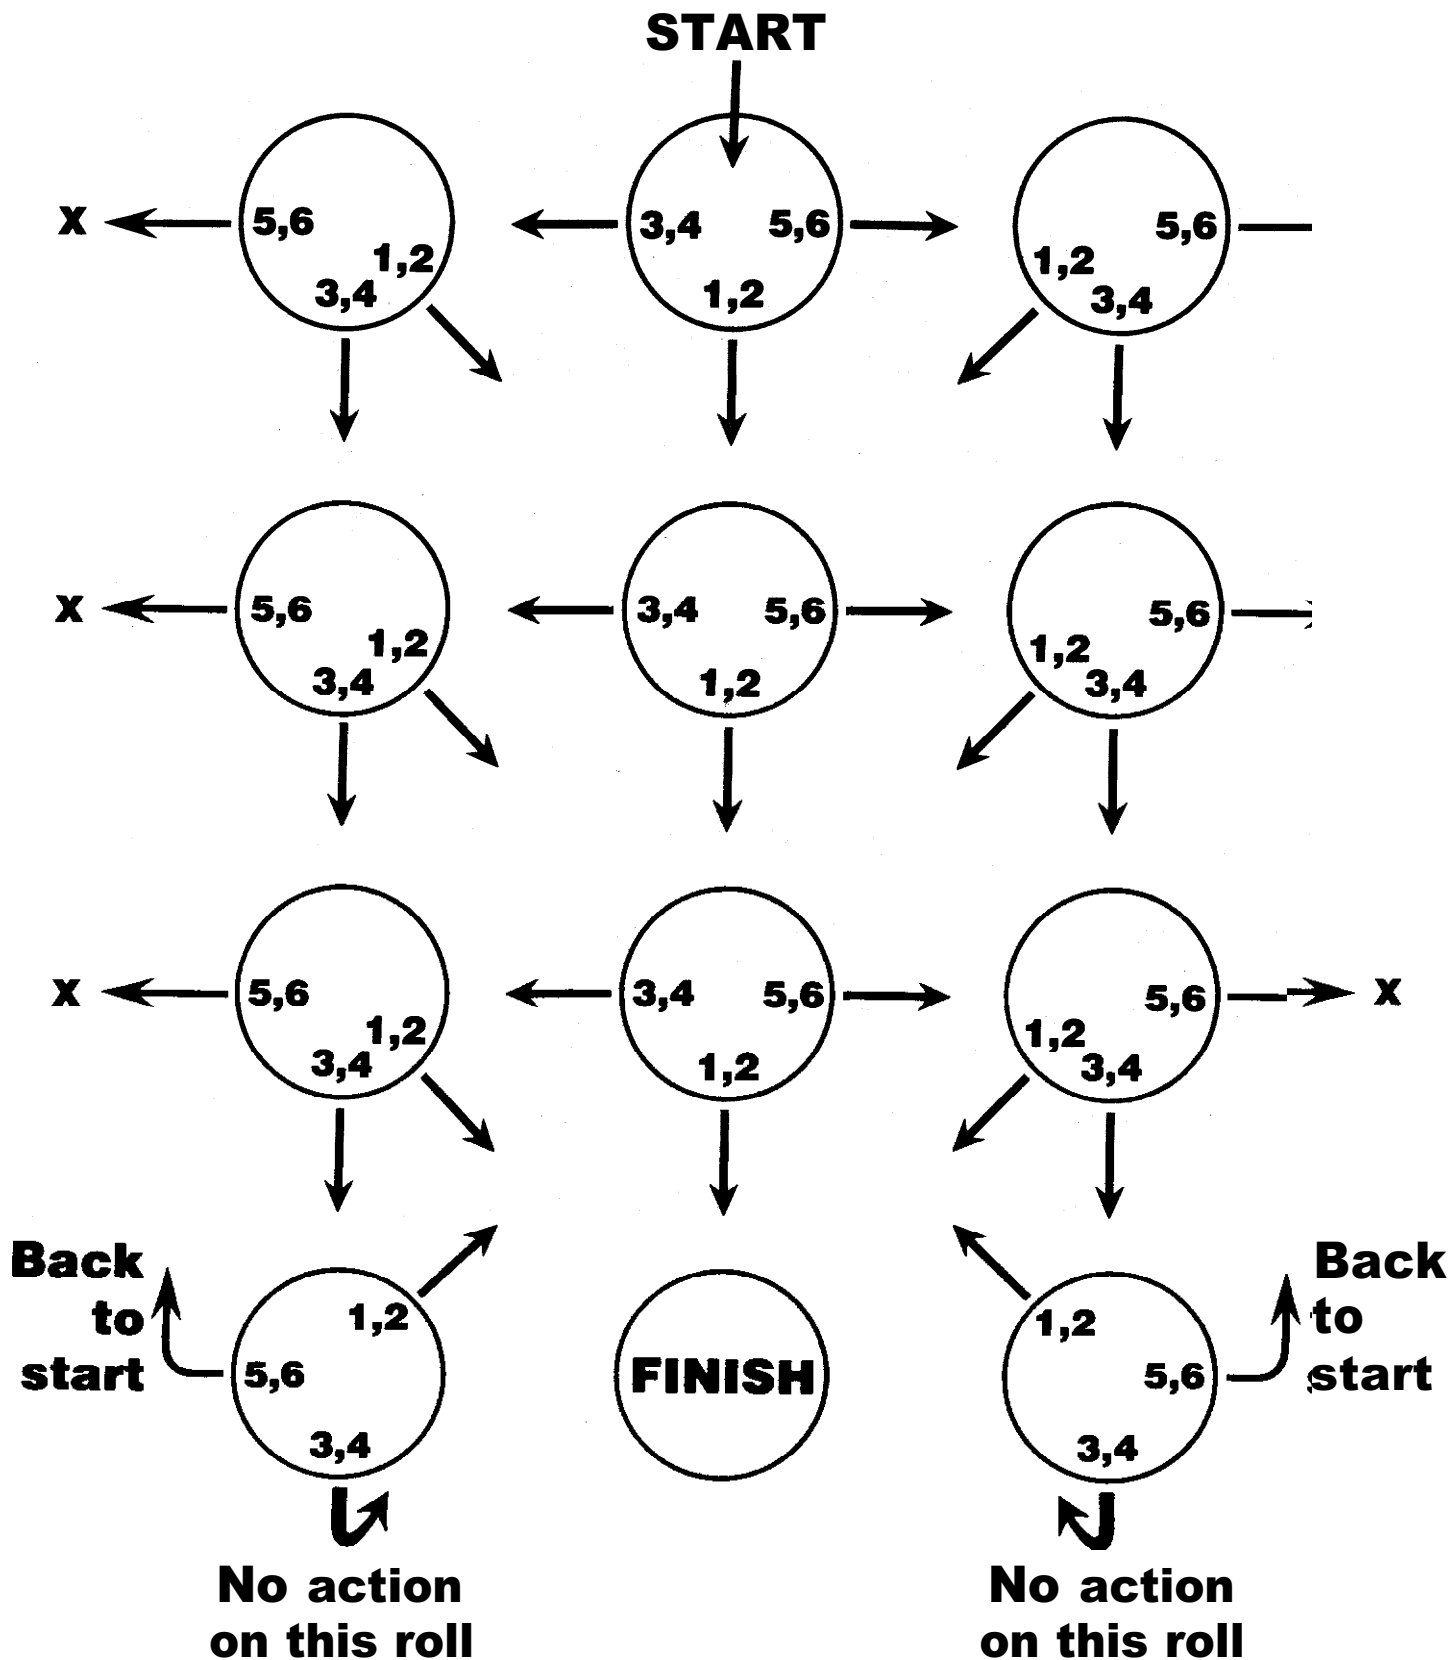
START

X

5,6
1,2
3,4

3,4
5,6
1,2

5,6
1,2
3,4

X

5,6
1,2
3,4

3,4
5,6
1,2

5,6
1,2
3,4

X

5,6
1,2
3,4

3,4
5,6
1,2

5,6
1,2
3,4

X

Back to start

1,2
5,6
3,4

FINISH

1,2
5,6
3,4

Back to start

No action on this roll

No action on this roll